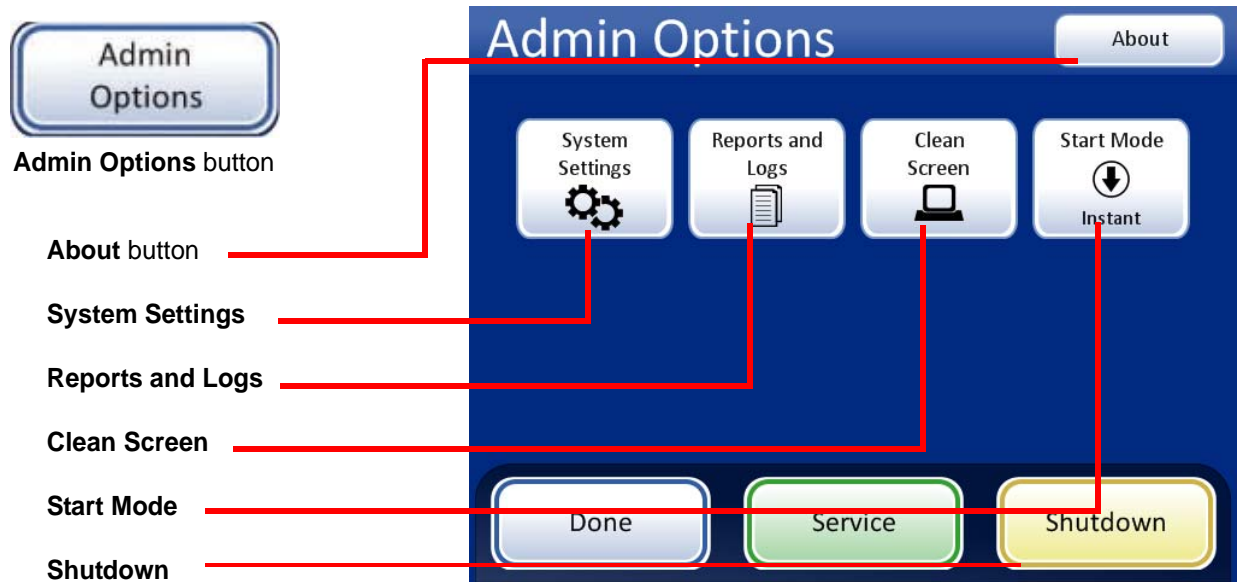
Admin Options

**Admin Options** button

**About** button

**System Settings**

**Reports and Logs**

**Clean Screen**

**Start Mode**

**Shutdown**

Admin Options

About

System Settings

Reports and Logs

Clean Screen

Start Mode

Instant

Done

Service

Shutdown